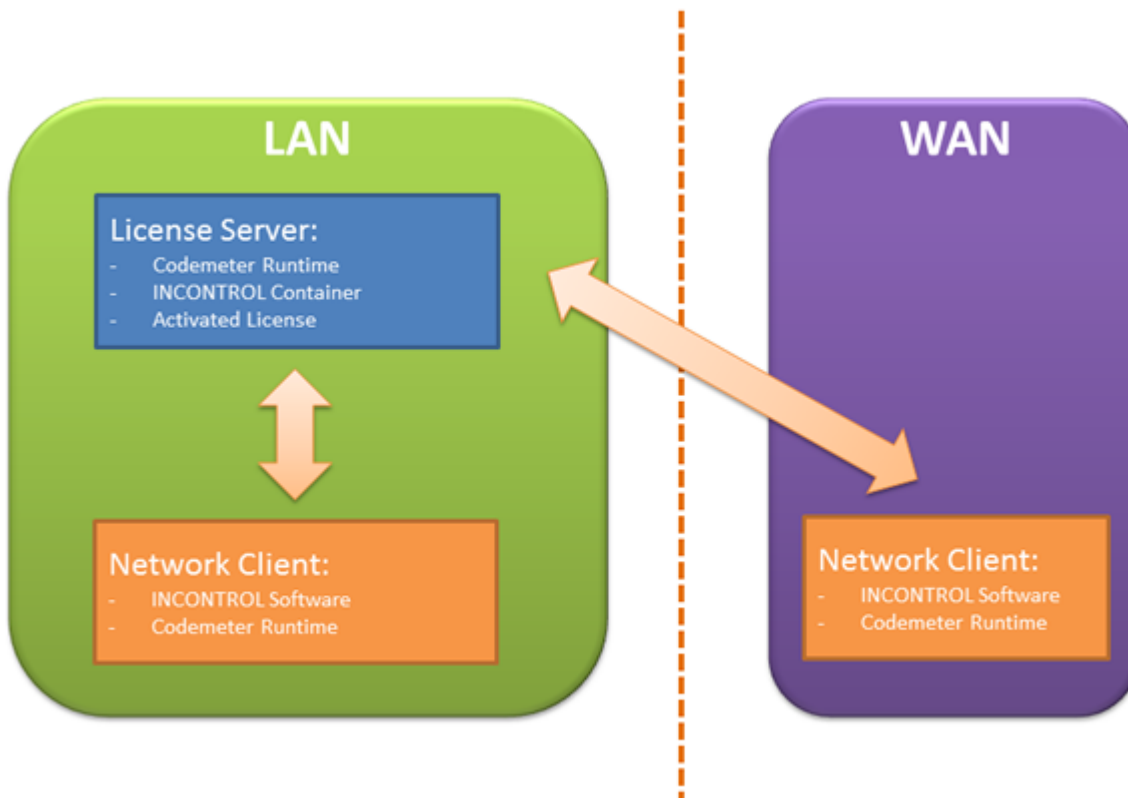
LAN

License Server:
- Codemeter Runtime
- INCONTROL Container
- Activated License

Network Client:
- INCONTROL Software
- Codemeter Runtime

WAN

Network Client:
- INCONTROL Software
- Codemeter Runtime